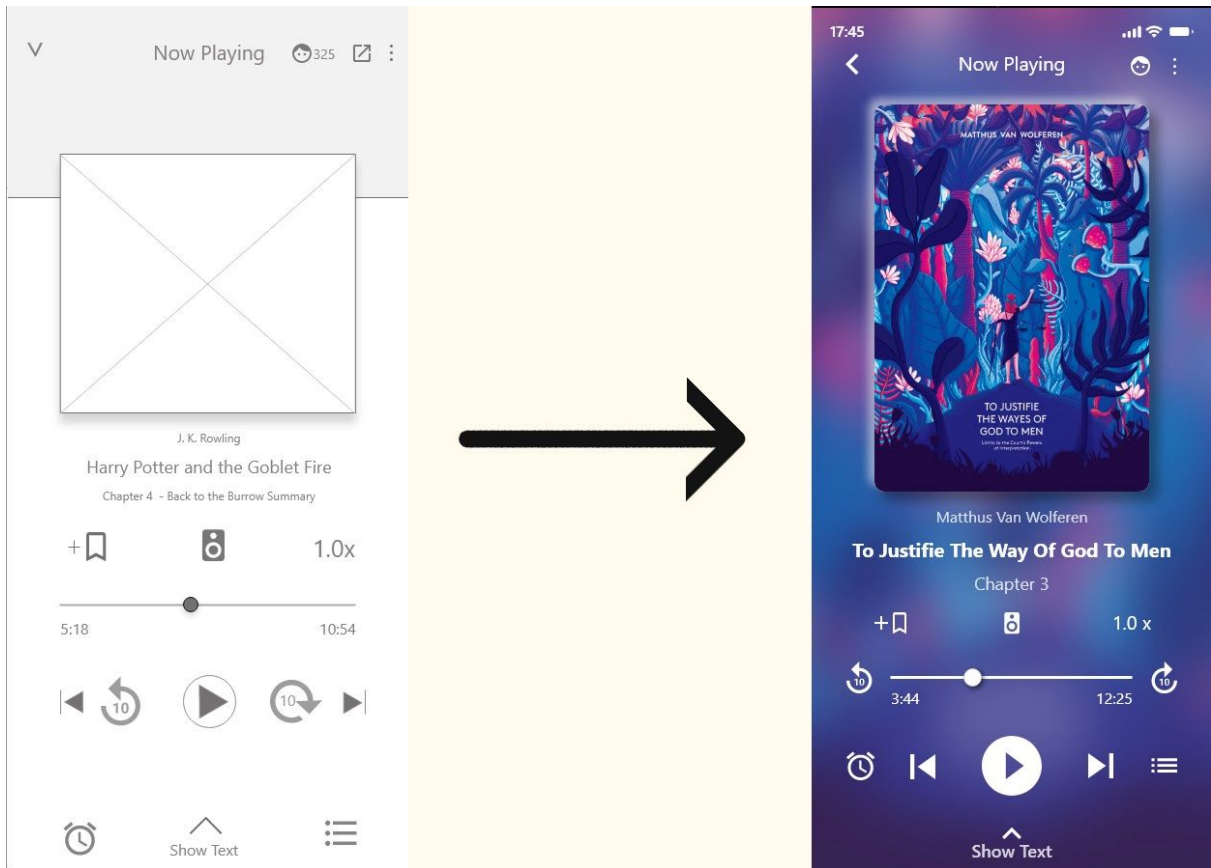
V Now Playing 325

J. K. Rowling
Harry Potter and the Goblet Fire
Chapter 4 - Back to the Burrow Summary

+ 1.0x

5:18 10:54

10 10

Show Text

17:45
Now Playing

MATTHUS VAN WOLFEREN
TO JUSTIFIE THE WAYES OF GOD TO MEN
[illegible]

Matthus Van Wolferen
To Justifie The Way Of God To Men
Chapter 3

+ 1.0 x

10 10
3:44 12:25

Show Text